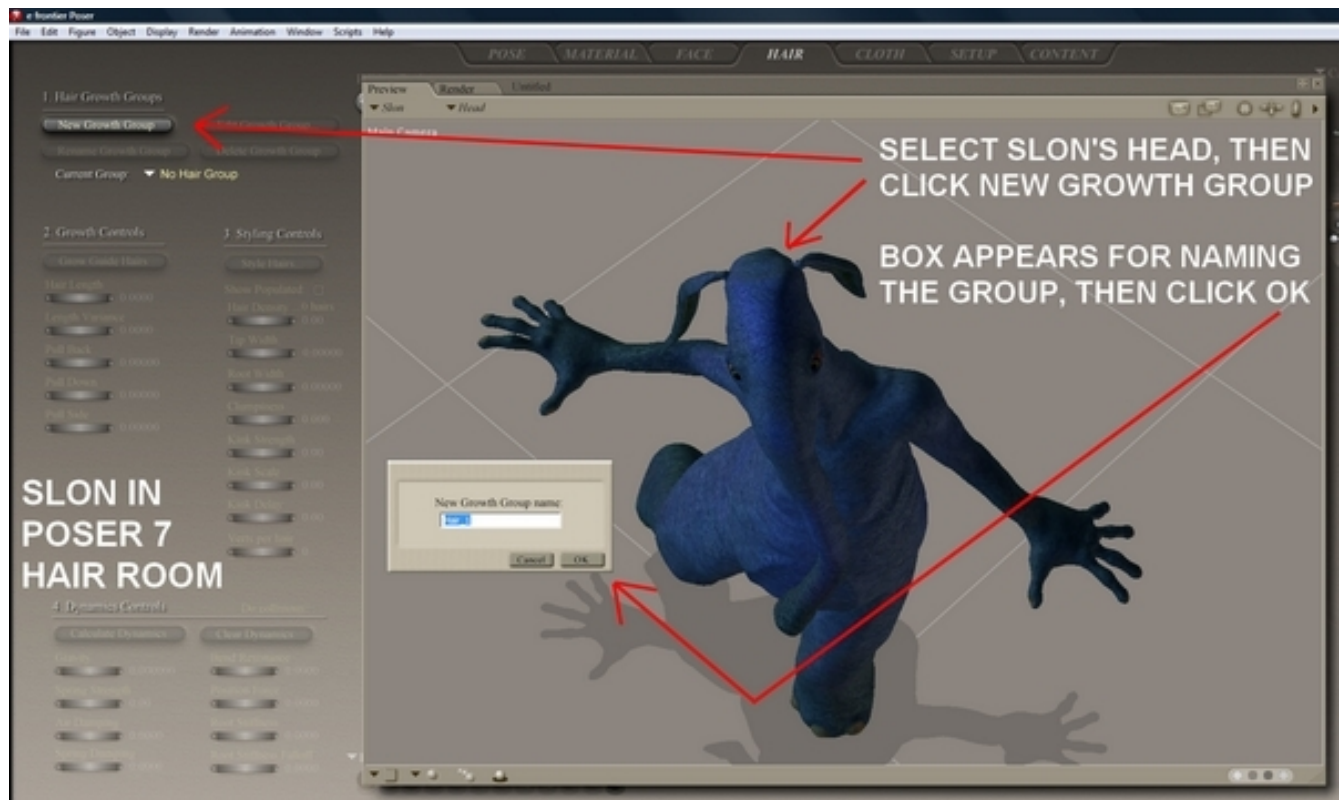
e frontier Poser
File Edit Figure Object Display Render Animation Window Scripts Help

POSE MATERIAL FACE HAIR CLOTH SETUP CONTENT

1. Hair Growth Groups
New Growth Group
Edit Growth Group
Rename Growth Group
Delete Growth Group
Current Group No Hair Group

2. Growth Controls
Grow Guide Hairs
Hair Length 0.0000
Length Variance 0.0000
Pull Back 0.00000
Pull Down 0.00000
Pull Side 0.00000

3. Styling Controls
Style Hairs
Show Populated
Hair Density 0 hairs
Tip Width 0.00000
Root Width 0.00000
Clumpiness 0.000
Kink Strength 0.00
Kink Scale 0.00
Kink Delay 0.00
Verts per hair 0

4. Dynamics Controls
Do collisions
Calculate Dynamics
Clear Dynamics
Gravity 0.000000
Spring Strength 0.00
Air Damping 0.0000
Spring Damping 0.0000
Bend Resistance 0.0000
Position Force 0.0000
Root Stiffness 0.0000
Root Stiffness Falloff 0.0000

Preview Render Untitled
Slon Head
Main Camera

SELECT SLON'S HEAD, THEN CLICK NEW GROWTH GROUP

BOX APPEARS FOR NAMING THE GROUP, THEN CLICK OK

New Growth Group name:
hair 1
Cancel OK

SLON IN POSER 7 HAIR ROOM